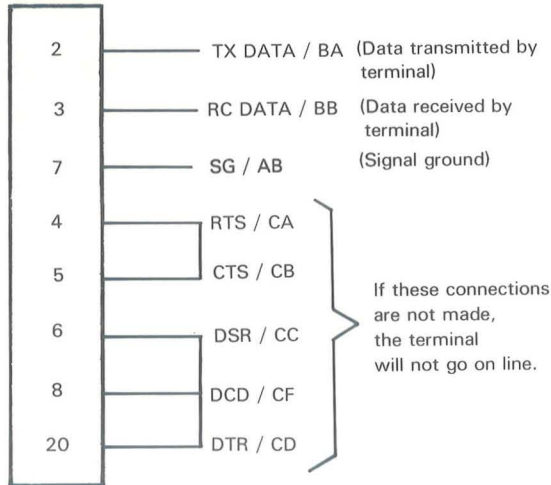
2 TX DATA / BA (Data transmitted by terminal)

3 RC DATA / BB (Data received by terminal)

7 SG / AB (Signal ground)

4 RTS / CA

5 CTS / CB

6 DSR / CC

8 DCD / CF

20 DTR / CD

If these connections are not made, the terminal will not go on line.